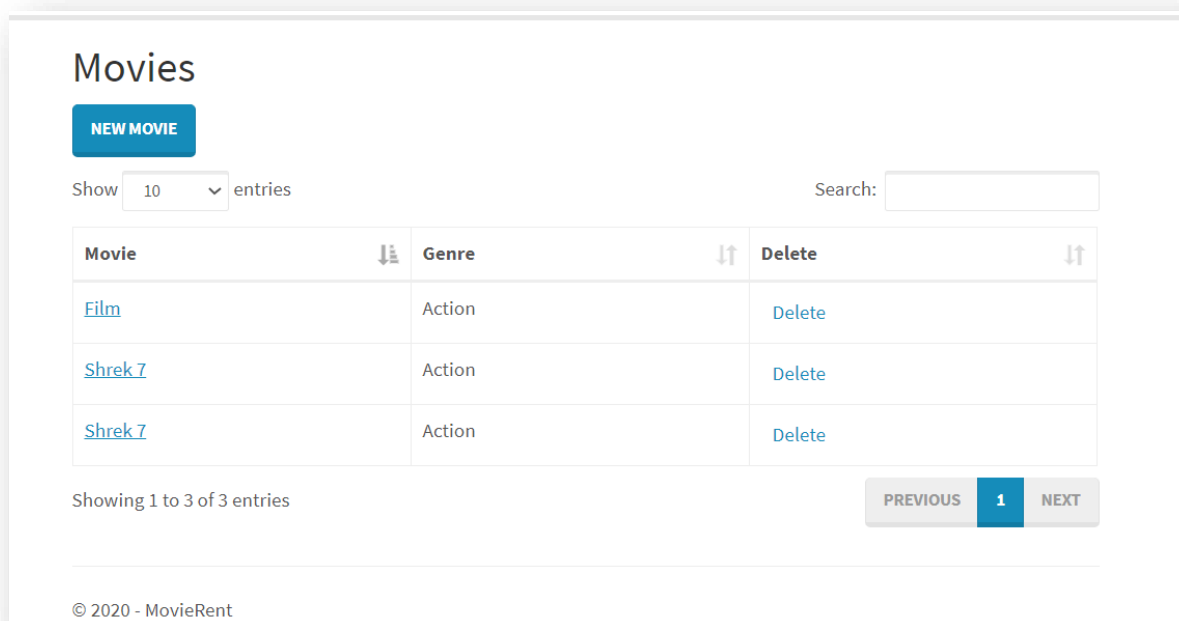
Movies

NEW MOVIE

Show 10 entries

Search:

| Movie | Genre | Delete |
|---|---|---|
| Film | Action | Delete |
| Shrek 7 | Action | Delete |
| Shrek 7 | Action | Delete |

Showing 1 to 3 of 3 entries

PREVIOUS 1 NEXT

© 2020 - MovieRent